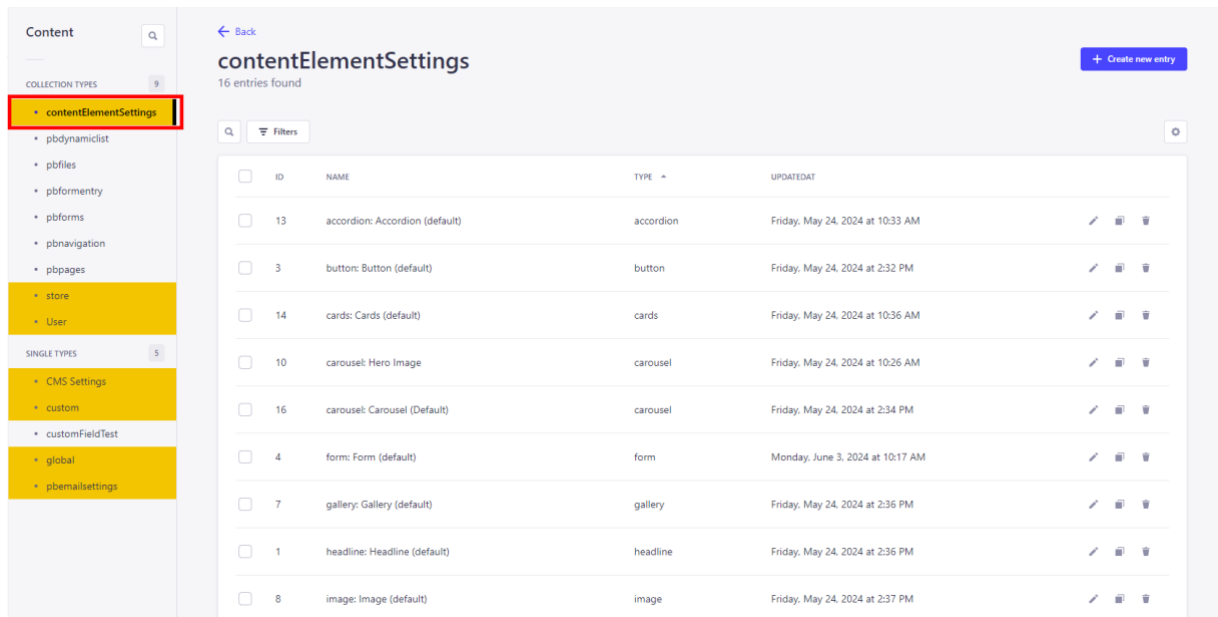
Content

COLLECTION TYPES 9

• contentElementSettings
• pbdynamiclist
• pbfiles
• pbformentry
• pbforms
• pbnavigation
• pbpages
• store
• User

SINGLE TYPES 5

• CMS Settings
• custom
• customFieldTest
• global
• pbemailsettings

← Back

contentElementSettings

16 entries found

+ Create new entry

Filters

| | ID | NAME | TYPE | UPDATEDAT |
|---|---|---|---|---|
| | 13 | accordion: Accordion (default) | accordion | Friday, May 24, 2024 at 10:33 AM |
| | 3 | button: Button (default) | button | Friday, May 24, 2024 at 2:32 PM |
| | 14 | cards: Cards (default) | cards | Friday, May 24, 2024 at 10:36 AM |
| | 10 | carousel: Hero Image | carousel | Friday, May 24, 2024 at 10:26 AM |
| | 16 | carousel: Carousel (Default) | carousel | Friday, May 24, 2024 at 2:34 PM |
| | 4 | form: Form (default) | form | Monday, June 3, 2024 at 10:17 AM |
| | 7 | gallery: Gallery (default) | gallery | Friday, May 24, 2024 at 2:36 PM |
| | 1 | headline: Headline (default) | headline | Friday, May 24, 2024 at 2:36 PM |
| | 8 | image: Image (default) | image | Friday, May 24, 2024 at 2:37 PM |